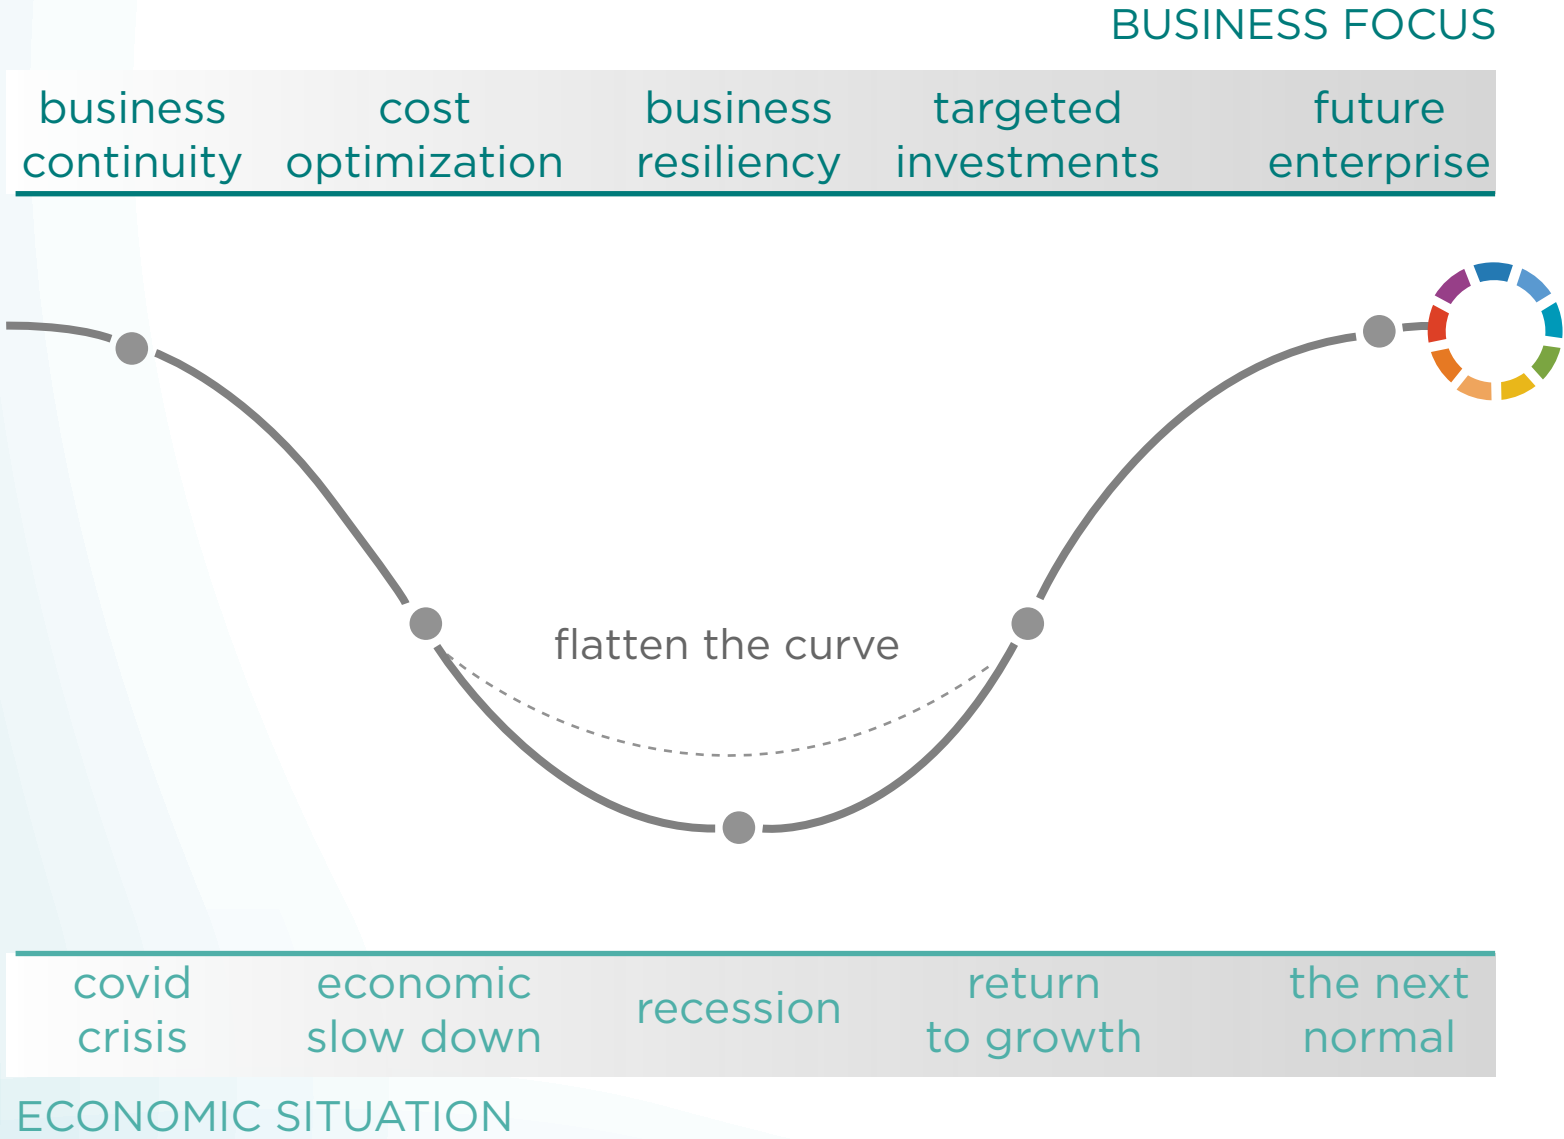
BUSINESS FOCUS

| business continuity | cost optimization | business resiliency | targeted investments | future enterprise |
|---|---|---|---|---|

flatten the curve

| covid crisis | economic slow down | recession | return to growth | the next normal |
|---|---|---|---|---|

ECONOMIC SITUATION